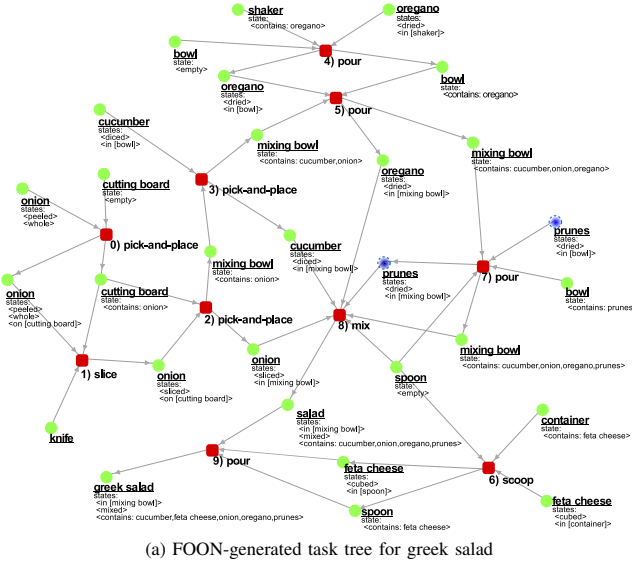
shaker
state:
<contains: oregano>

oregano
states:
<dried>
<in [shaker]>

bowl
state:
<empty>

4) pour

bowl
state:
<contains: oregano>

oregano
states:
<dried>
<in [bowl]>

5) pour

cucumber
states:
<diced>
<in [bowl]>

mixing bowl
state:
<contains: cucumber,onion>

oregano
states:
<dried>
<in [mixing bowl]>

mixing bowl
state:
<contains: cucumber,onion,oregano>

onion
states:
<peeled>
<whole>

cutting board
state:
<empty>

3) pick-and-place

0) pick-and-place

cucumber
states:
<diced>
<in [mixing bowl]>

prunes
states:
<dried>
<in [bowl]>

mixing bowl
state:
<contains: onion>

prunes
states:
<dried>
<in [mixing bowl]>

7) pour

onion
states:
<peeled>
<whole>
<on [cutting board]>

cutting board
state:
<contains: onion>

2) pick-and-place

8) mix

bowl
state:
<contains: prunes

mixing bowl
state:
<contains: cucumber,onion,oregano,prunes>

1) slice

onion
states:
<sliced>
<on [cutting board]>

onion
states:
<sliced>
<in [mixing bowl]>

spoon
state:
<empty>

knife

salad
states:
<in [mixing bowl]>
<mixed>
<contains: cucumber,onion,oregano,prunes>

container
state:
<contains: feta cheese>

9) pour

feta cheese
states:
<cubed>
<in [spoon]>

6) scoop

greek salad
states:
<in [mixing bowl]>
<mixed>
<contains: cucumber,feta cheese,onion,oregano,prunes>

spoon
state:
<contains: feta cheese>

feta cheese
states:
<cubed>
<in [container]>

(a) FOON-generated task tree for greek salad